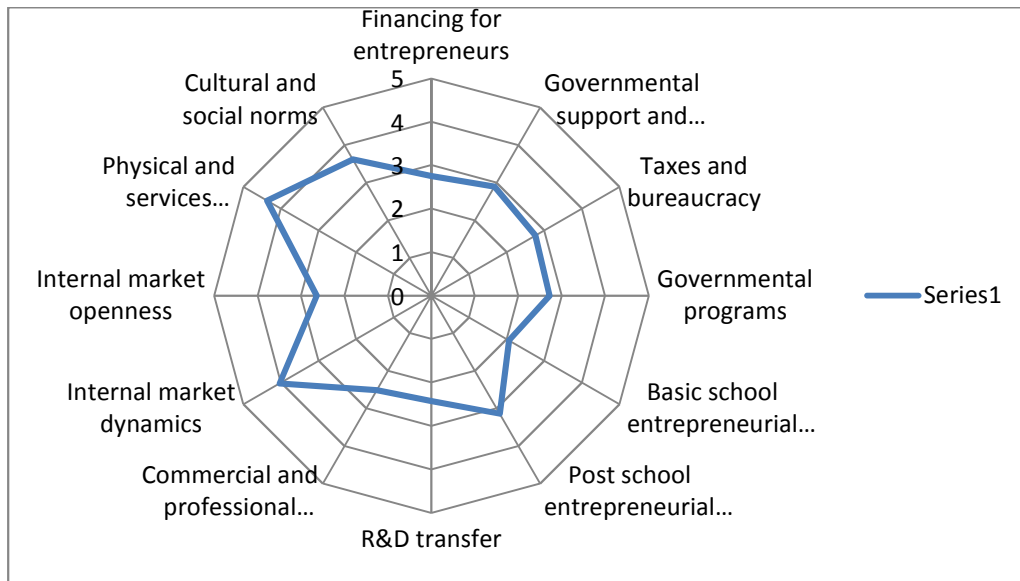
Financing for entrepreneurs
Governmental support and…
Taxes and bureaucracy
Governmental programs
Basic school entrepreneurial…
Post school entrepreneurial…
R&D transfer
Commercial and professional…
Internal market dynamics
Internal market openness
Physical and services…
Cultural and social norms

5
4
3
2
1
0

Series1